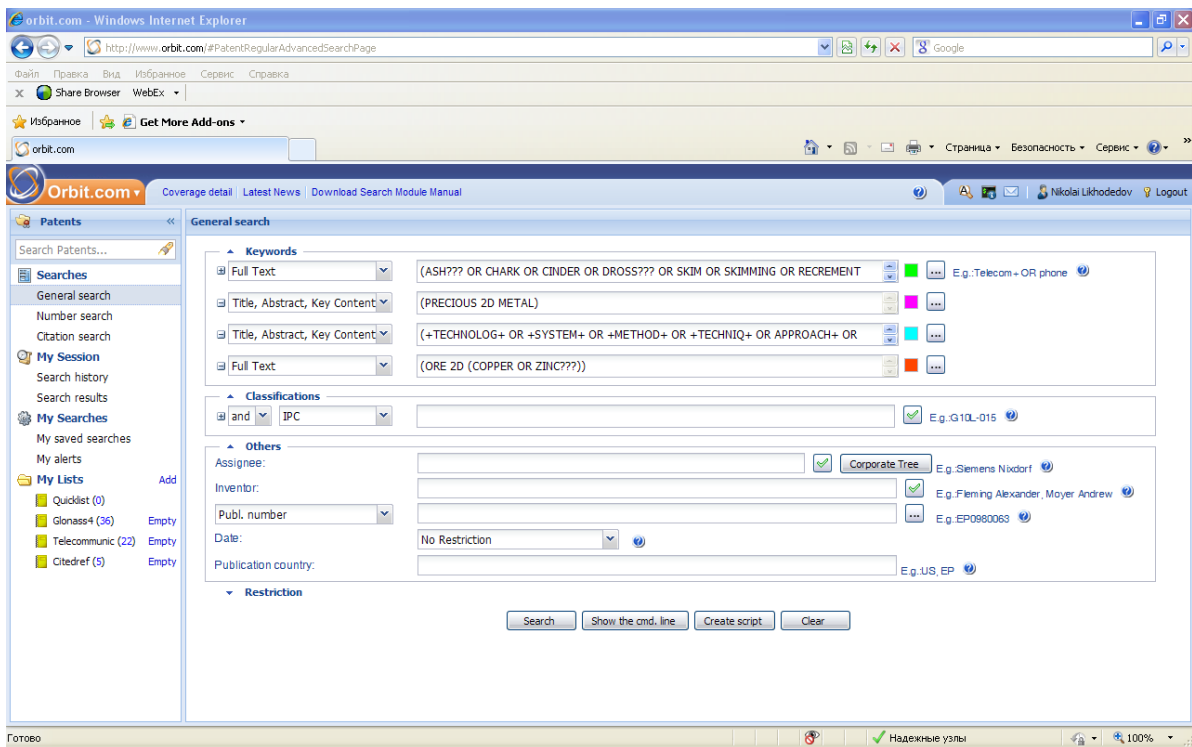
orbit.com - Windows Internet Explorer

http://www.orbit.com/#PatentRegularAdvancedSearchPage

Google

Файл Правка Вид Избранное Сервис Справка

Share Browser WebEx

Избранное Get More Add-ons

orbit.com

Страница Безопасность Сервис

Orbit.com

Coverage detail | Latest News | Download Search Module Manual

Nikolai Likhodedov Logout

Patents

Search Patents...

Searches
General search
Number search
Citation search

My Session
Search history
Search results

My Searches
My saved searches
My alerts

My Lists Add
Quicklist (0)
Glonass4 (36) Empty
Telecommunic (22) Empty
Citedref (5) Empty

General search

Keywords

Full Text | (ASH??? OR CHARK OR CINDER OR DROSS??? OR SKIM OR SKIMMING OR RECREMENT | ... | E.g.:Telecom+ OR phone

Title, Abstract, Key Content | (PRECIOUS 2D METAL) | ...

Title, Abstract, Key Content | (+TECHNOLOG+ OR +SYSTEM+ OR +METHOD+ OR +TECHNIQ+ OR APPROACH+ OR | ...

Full Text | (ORE 2D (COPPER OR ZINC???)) | ...

Classifications

and | IPC | E.g.:G10L-015

Others

Assignee: | Corporate Tree | E.g.:Siemens Nixdorf

Inventor: | E.g.:Fleming Alexander, Moyer Andrew

Publ. number | ... | E.g.:EP0980063

Date: | No Restriction

Publication country: | E.g.:US, EP

Restriction

Search | Show the cmd. line | Create script | Clear

Готово

Надежные узлы

100%